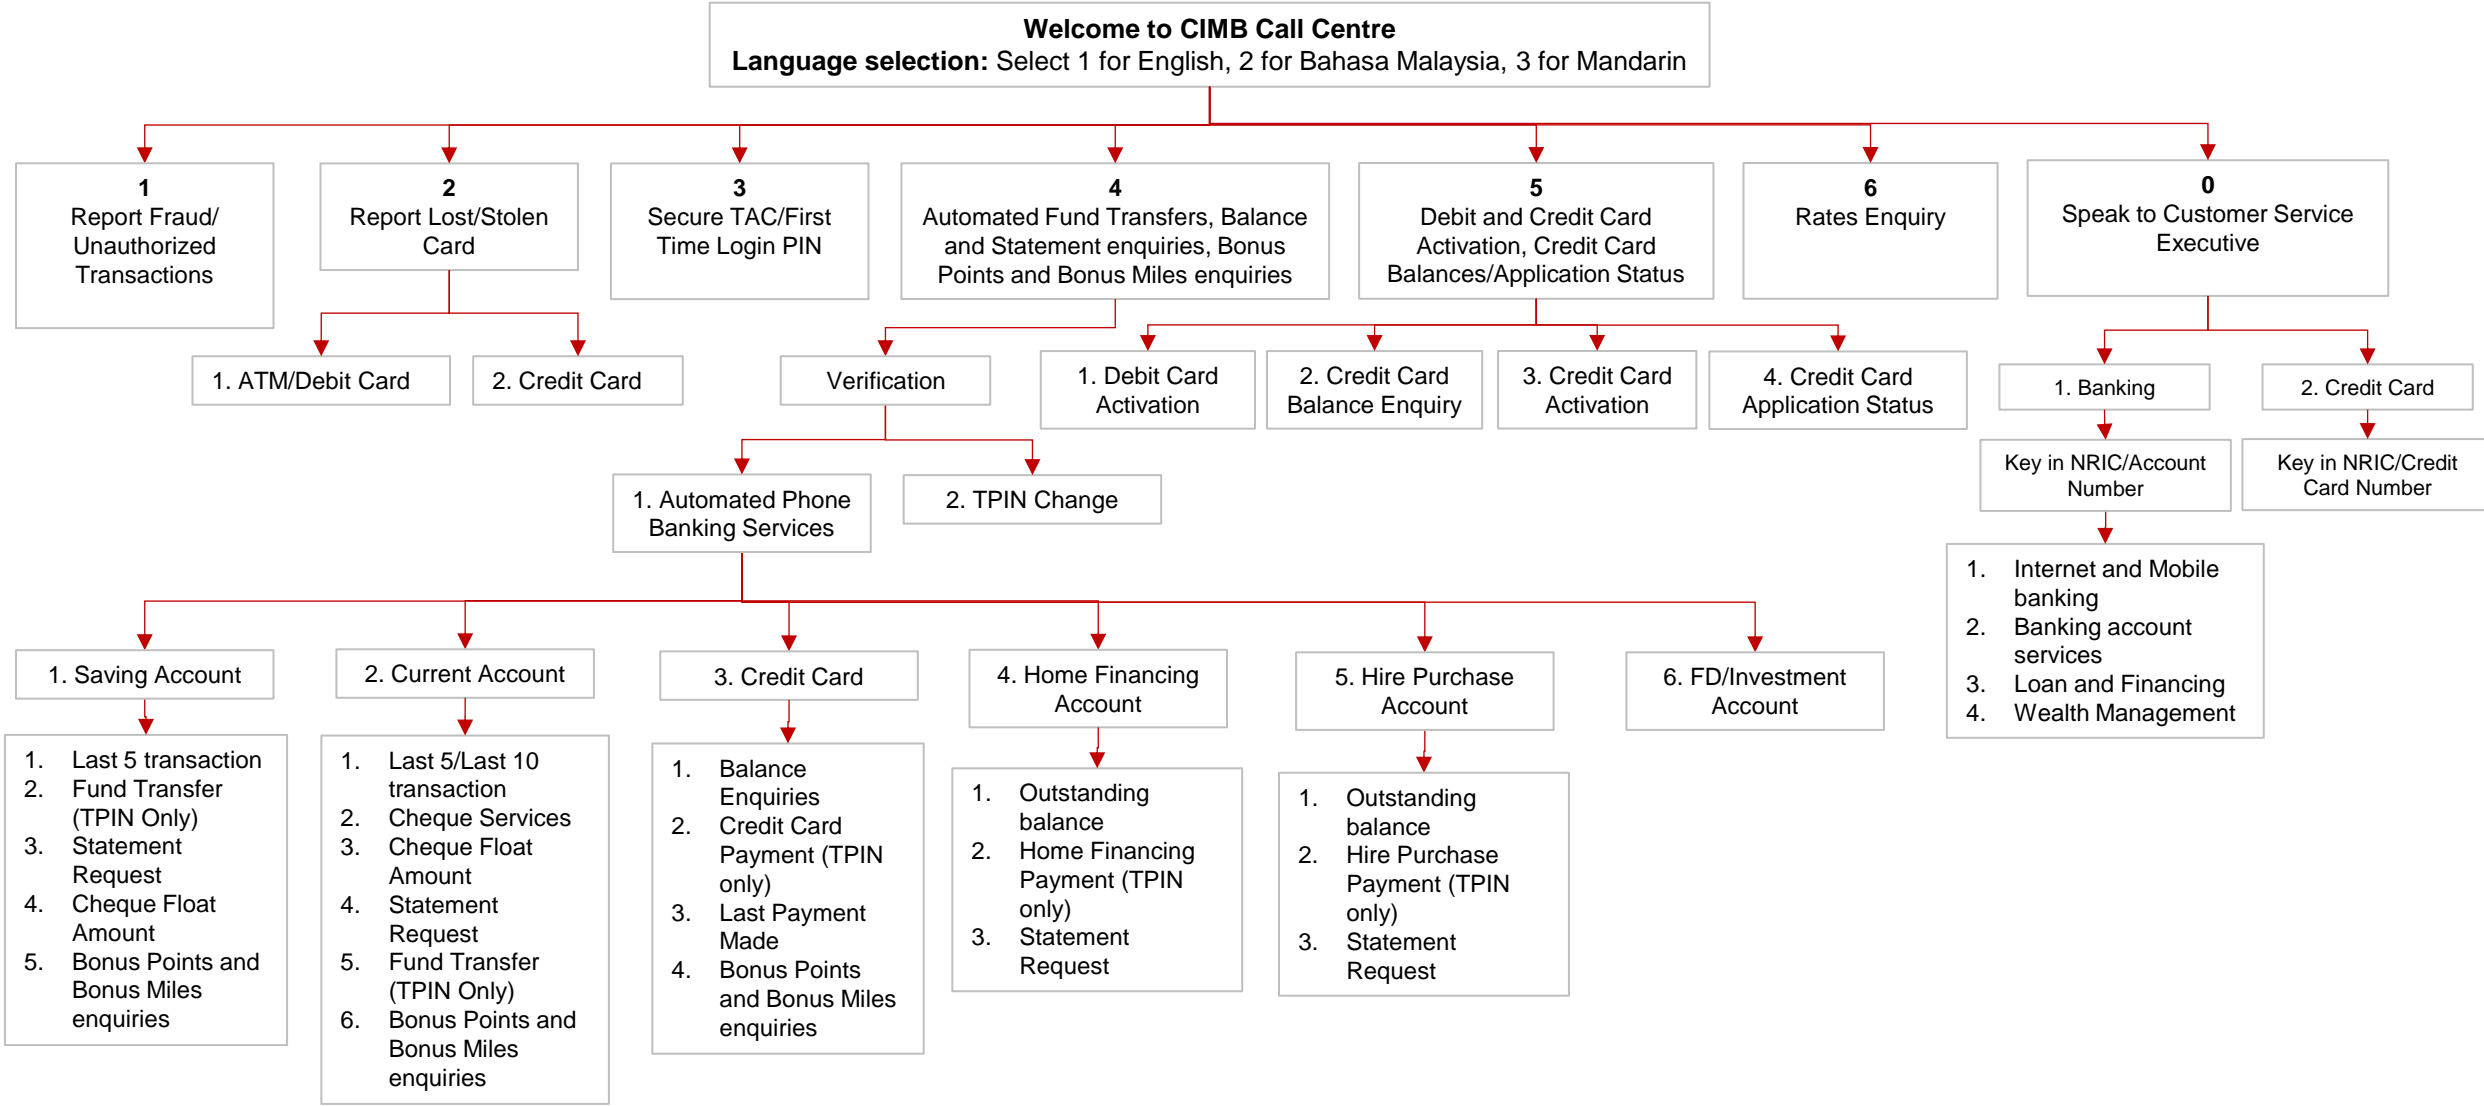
**Welcome to CIMB Call Centre**
**Language selection:** Select 1 for English, 2 for Bahasa Malaysia, 3 for Mandarin

**1**
Report Fraud/ Unauthorized Transactions

**2**
Report Lost/Stolen Card

1. ATM/Debit Card

2. Credit Card

**3**
Secure TAC/First Time Login PIN

**4**
Automated Fund Transfers, Balance and Statement enquiries, Bonus Points and Bonus Miles enquiries

Verification

1. Automated Phone Banking Services

2. TPIN Change

1. Saving Account

1. Last 5 transaction
2. Fund Transfer (TPIN Only)
3. Statement Request
4. Cheque Float Amount
5. Bonus Points and Bonus Miles enquiries

2. Current Account

1. Last 5/Last 10 transaction
2. Cheque Services
3. Cheque Float Amount
4. Statement Request
5. Fund Transfer (TPIN Only)
6. Bonus Points and Bonus Miles enquiries

3. Credit Card

1. Balance Enquiries
2. Credit Card Payment (TPIN only)
3. Last Payment Made
4. Bonus Points and Bonus Miles enquiries

4. Home Financing Account

1. Outstanding balance
2. Home Financing Payment (TPIN only)
3. Statement Request

5. Hire Purchase Account

1. Outstanding balance
2. Hire Purchase Payment (TPIN only)
3. Statement Request

6. FD/Investment Account

**5**
Debit and Credit Card Activation, Credit Card Balances/Application Status

1. Debit Card Activation

2. Credit Card Balance Enquiry

3. Credit Card Activation

4. Credit Card Application Status

**6**
Rates Enquiry

**0**
Speak to Customer Service Executive

1. Banking

Key in NRIC/Account Number

1. Internet and Mobile banking
2. Banking account services
3. Loan and Financing
4. Wealth Management

2. Credit Card

Key in NRIC/Credit Card Number